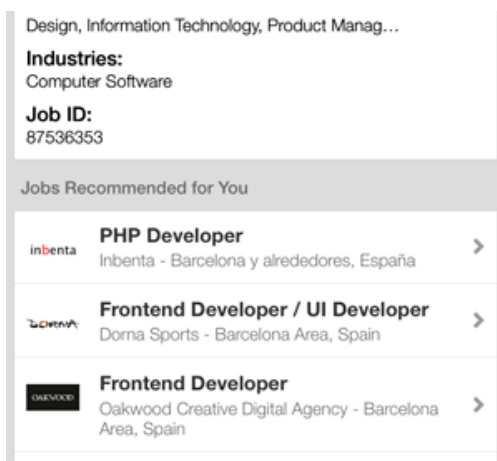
Design, Information Technology, Product Manag...

Industries:
Computer Software

Job ID:
87536353

Jobs Recommended for You

inbenta
PHP Developer
Inbenta - Barcelona y alrededores, España
>

DORNA
Frontend Developer / UI Developer
Dorna Sports - Barcelona Area, Spain
>

OAKWOOD
Frontend Developer
Oakwood Creative Digital Agency - Barcelona Area, Spain
>